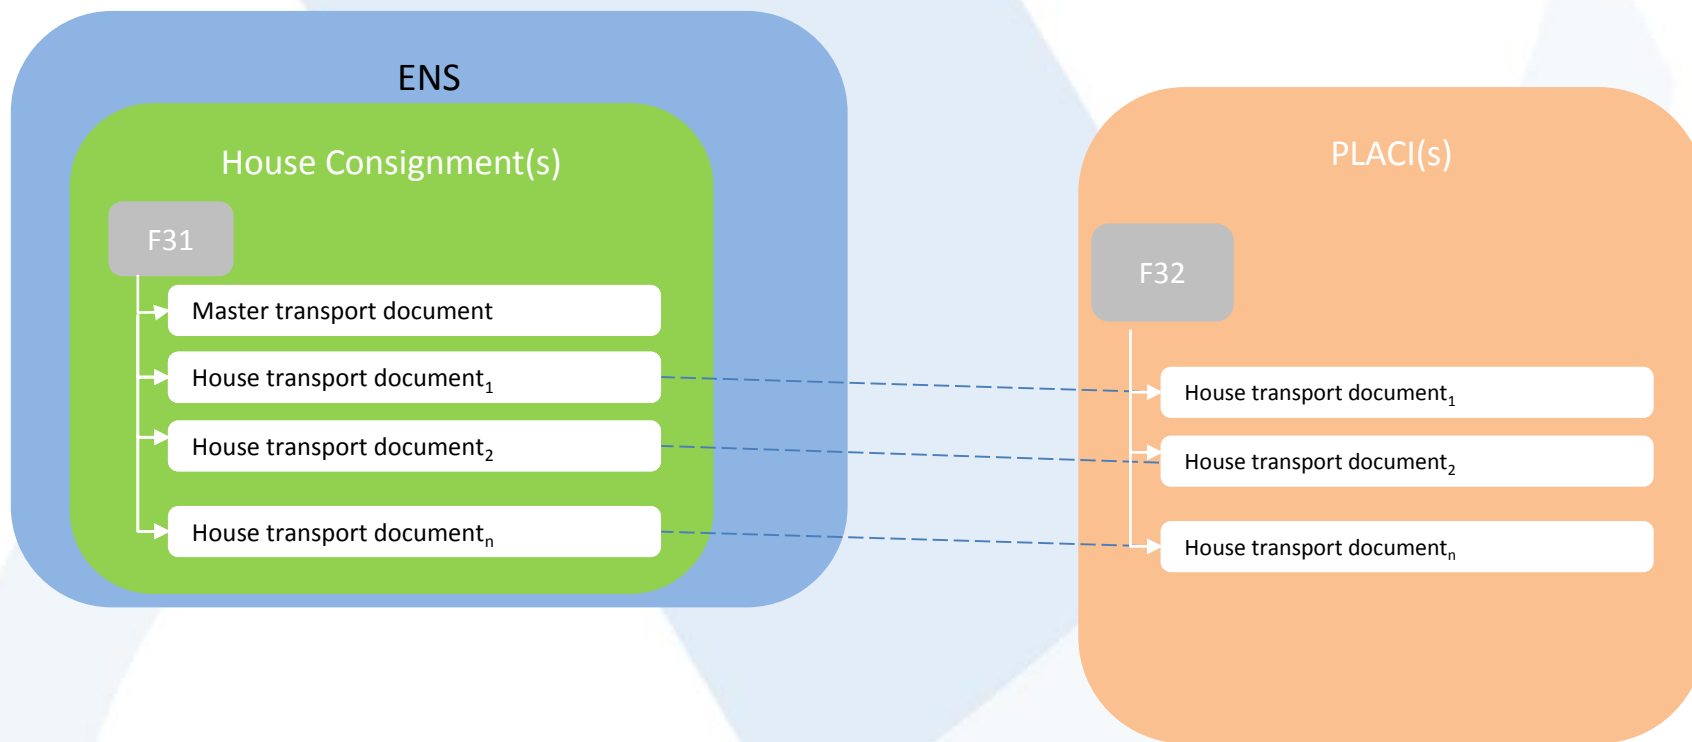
ENS

House Consignment(s)

F31

Master transport document

House transport document$_1$

House transport document$_2$

House transport document$_n$

PLACI(s)

F32

House transport document$_1$

House transport document$_2$

House transport document$_n$